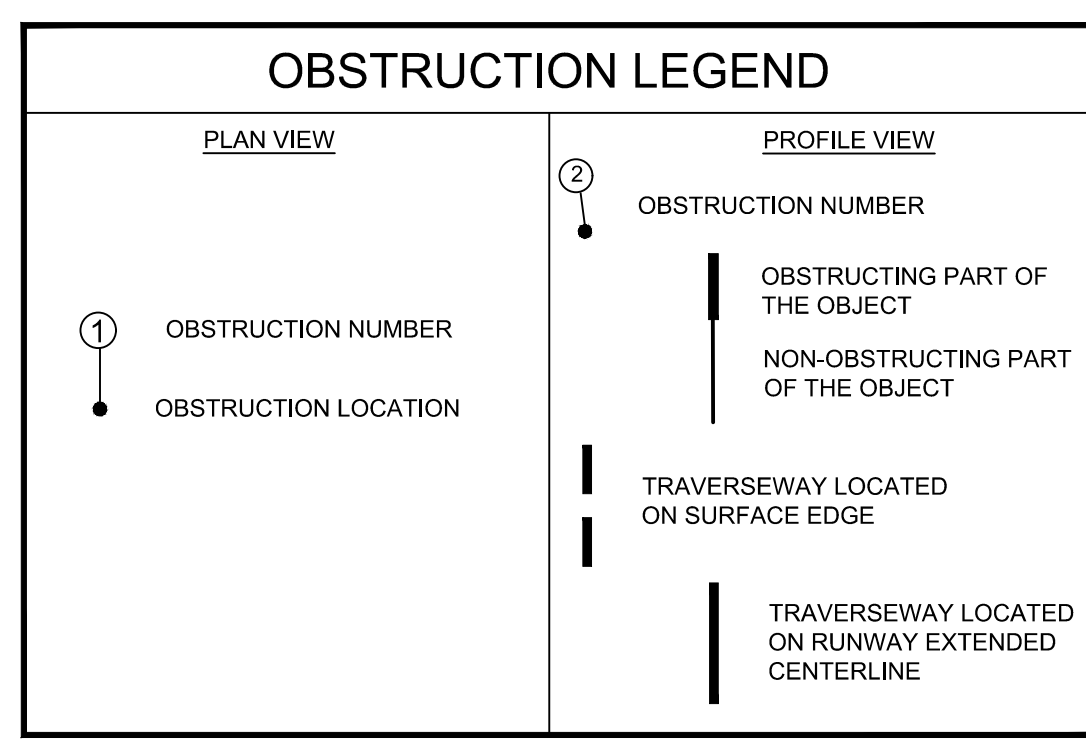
OBSTRUCTION LEGEND

PLAN VIEW

1

OBSTRUCTION NUMBER

OBSTRUCTION LOCATION

PROFILE VIEW

2

OBSTRUCTION NUMBER

OBSTRUCTING PART OF THE OBJECT

NON-OBSTRUCTING PART OF THE OBJECT

TRAVERSEWAY LOCATED ON SURFACE EDGE

TRAVERSEWAY LOCATED ON RUNWAY EXTENDED CENTERLINE